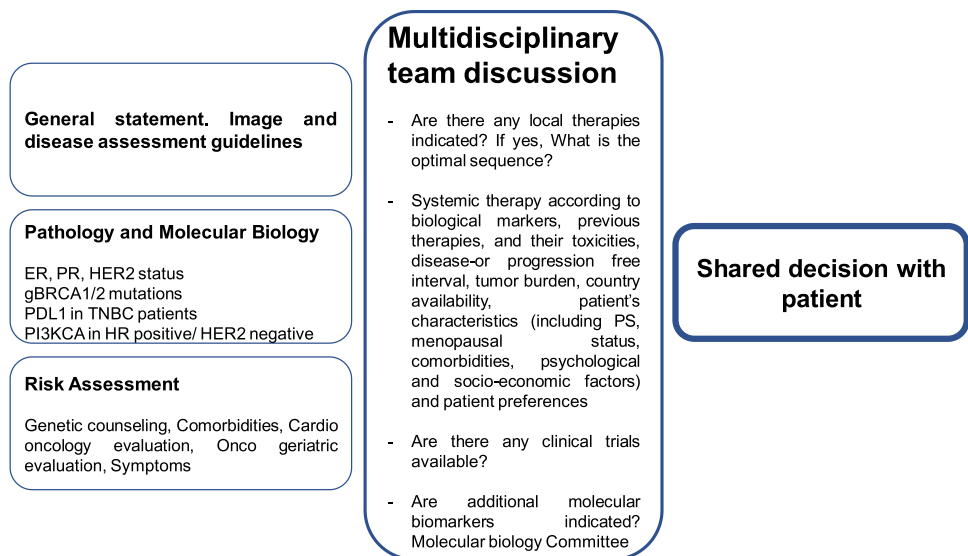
General statement. Image and disease assessment guidelines

Pathology and Molecular Biology

ER, PR, HER2 status
gBRCA1/2 mutations
PDL1 in TNBC patients
PI3KCA in HR positive/ HER2 negative

Risk Assessment

Genetic counseling, Comorbidities, Cardio oncology evaluation, Onco geriatric evaluation, Symptoms

Multidisciplinary team discussion

- Are there any local therapies indicated? If yes, What is the optimal sequence?

- Systemic therapy according to biological markers, previous therapies, and their toxicities, disease-or progression free interval, tumor burden, country availability, patient's characteristics (including PS, menopausal status, comorbidities, psychological and socio-economic factors) and patient preferences

- Are there any clinical trials available?

- Are additional molecular biomarkers indicated? Molecular biology Committee

Shared decision with patient